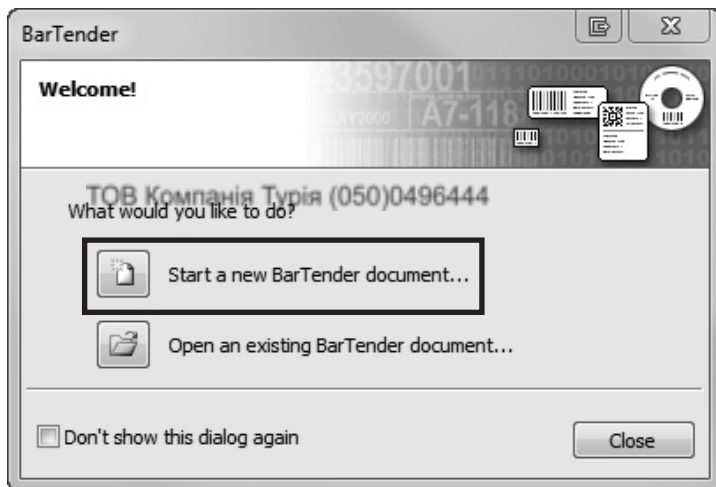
BarTender

Welcome!

3597001

A7-118

ТОВ Компанія Турія (050)0496444

What would you like to do?

Start a new BarTender document...

Open an existing BarTender document...

Don't show this dialog again

Close